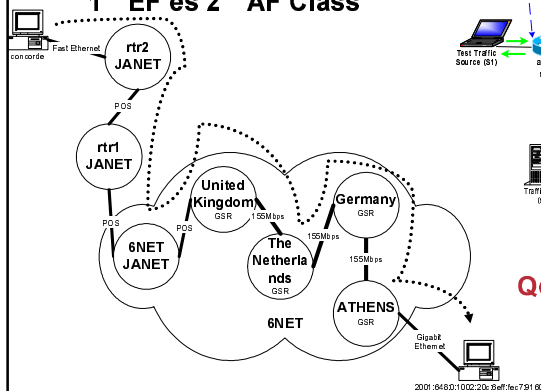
1 EF es 2 AF Class

concorde

Fast Ethernet

rtr2 JANET

POS

rtr1 JANET

POS

POS

6NET JANET

United Kingdom GSR

155Mbps

The Netherlands GSR

155Mbps

Germany GSR

155Mbps

ATHENS GSR

6NET

Gigabit Ethernet

2001:648:0:1002:20c:6eff:fec7:9160

Test Traffic Source (S1)

Traffic

Q